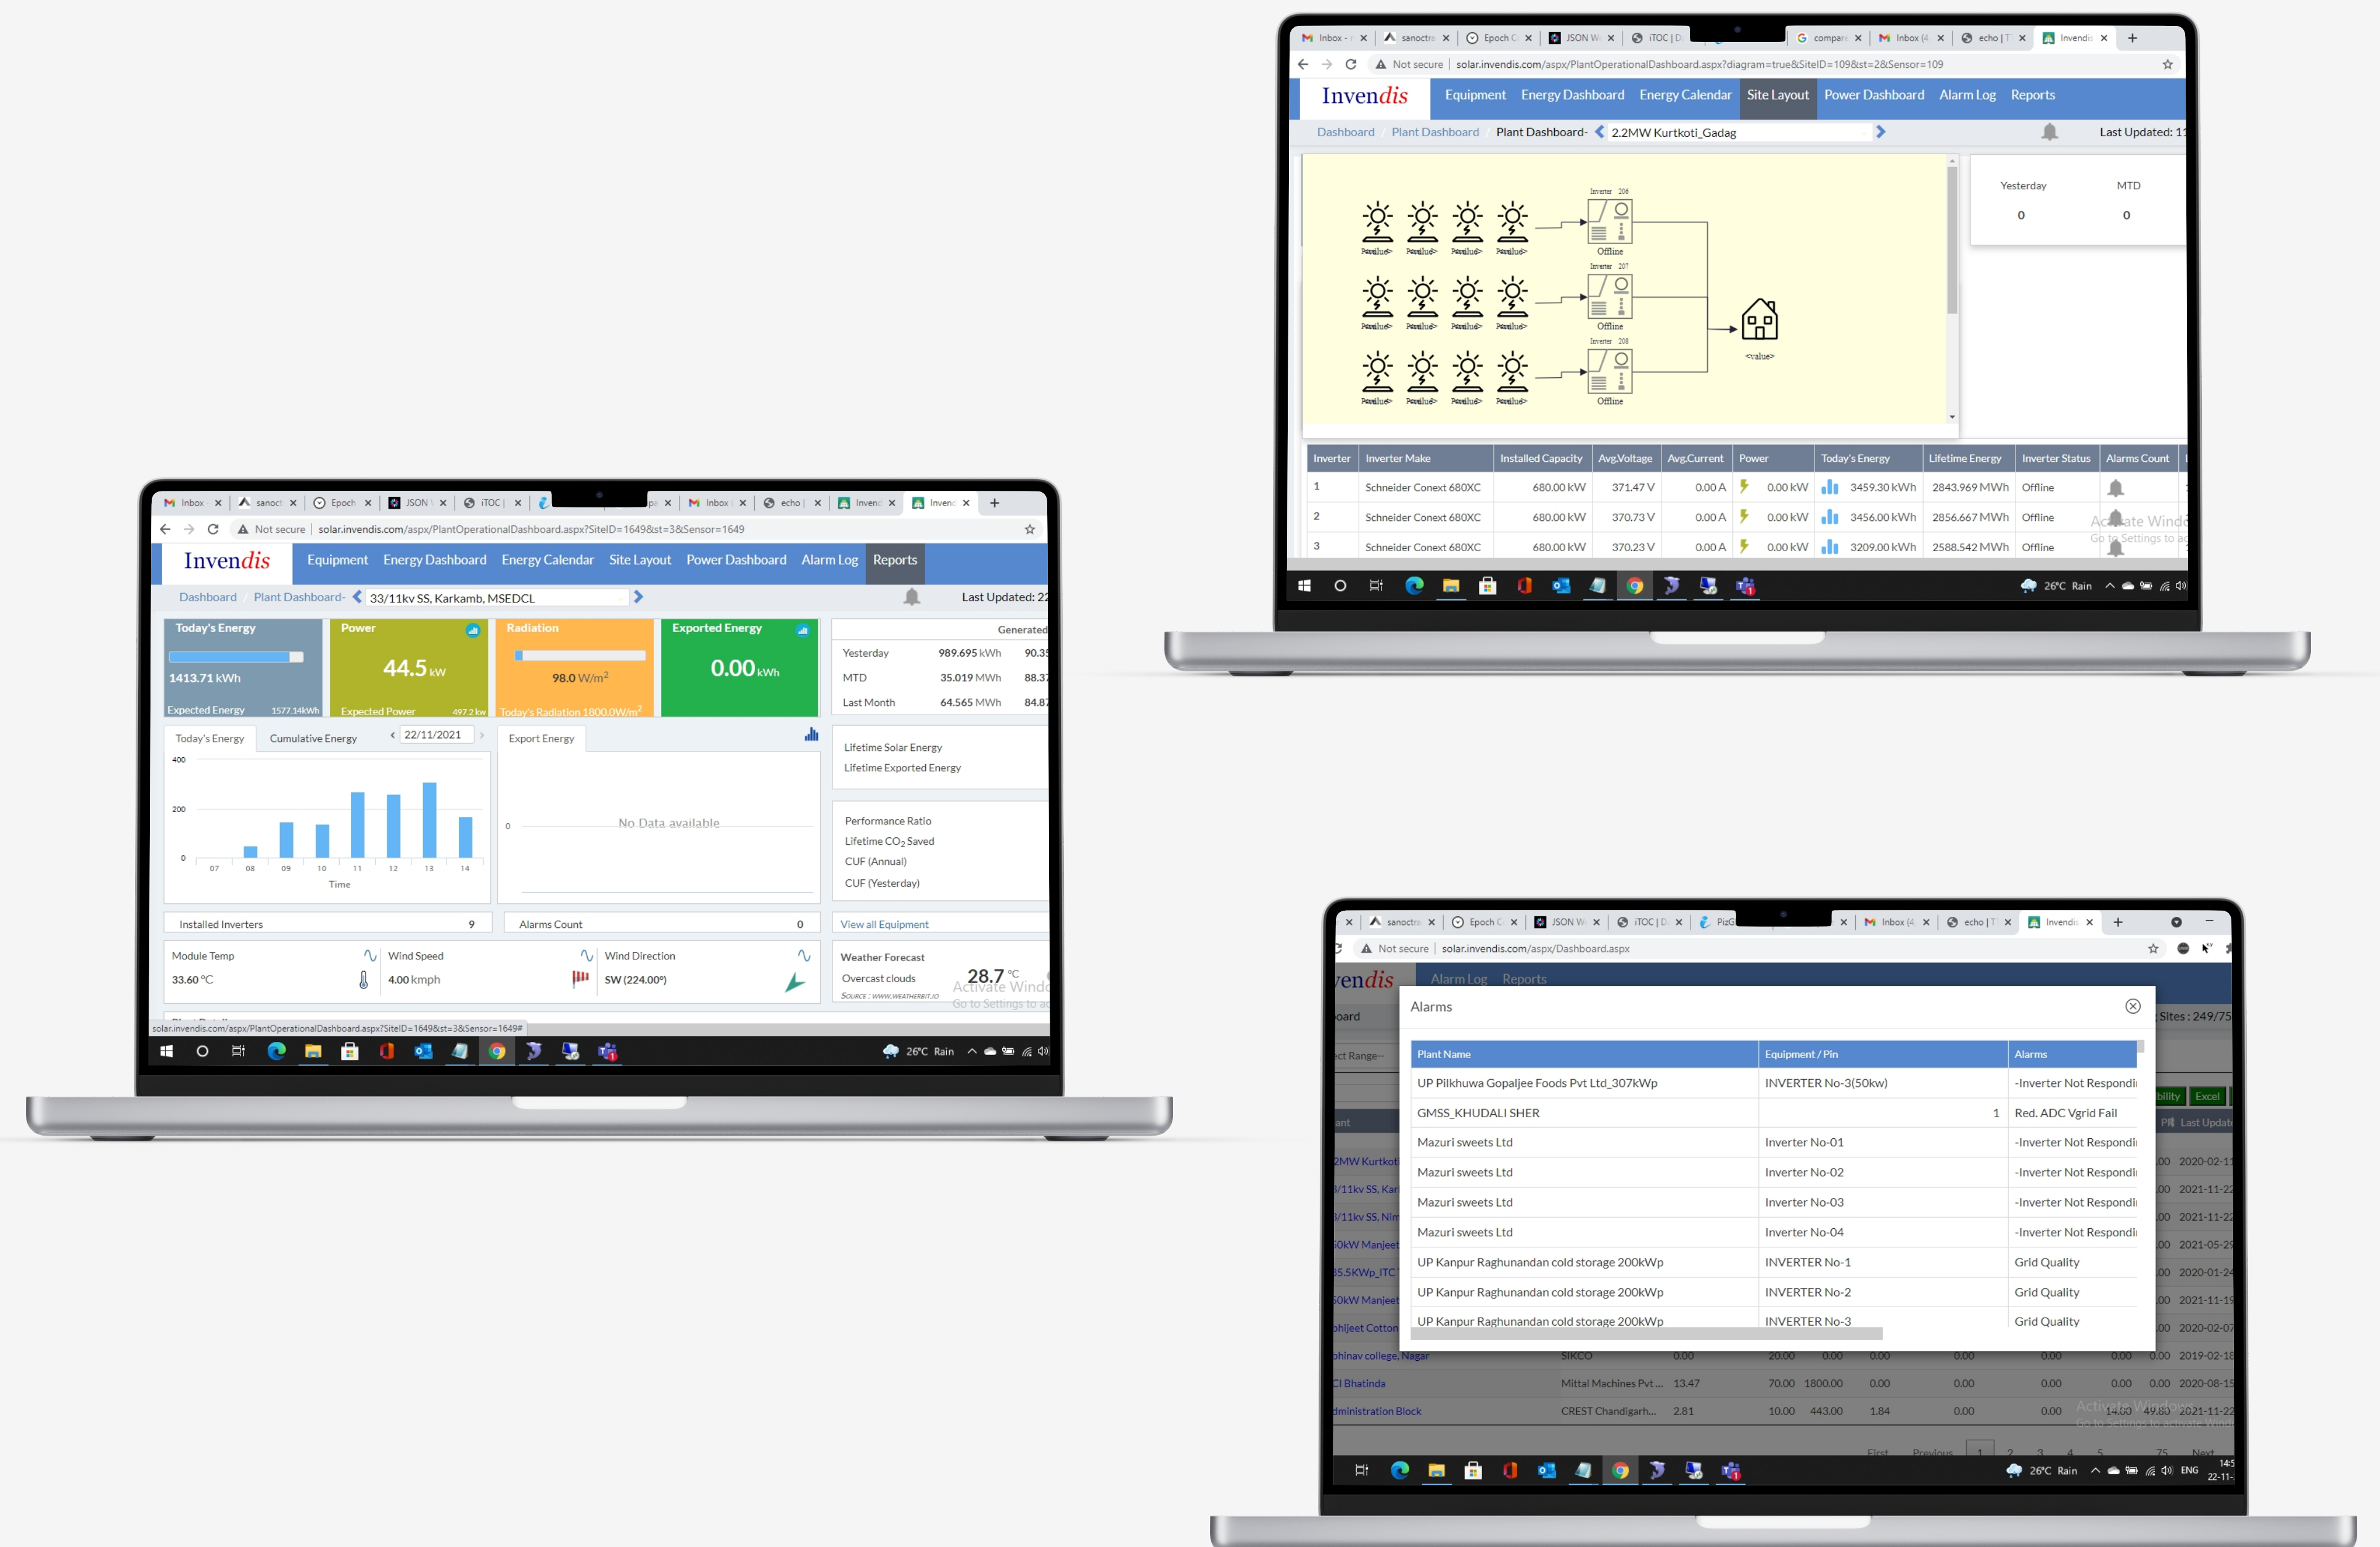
Inbox | sanoctr | Epoch C | JSON W | iTOC | D | compar | Inbox (4 | echo | T | Invendis

Not secure | solar.invendis.com/aspx/PlantOperationalDashboard.aspx?diagram=true&SiteID=109&st=2&Sensor=109

Invendis Equipment Energy Dashboard Energy Calendar Site Layout Power Dashboard Alarm Log Reports

Dashboard / Plant Dashboard / Plant Dashboard- 2.2MW Kurtkoti_Gadag Last Updated: 1

Inverter 206 Offline
Inverter 207 Offline
Inverter 208 Offline
<value>

Yesterday MTD
0 0

| Inverter | Inverter Make | Installed Capacity | Avg.Voltage | Avg.Current | Power | Today's Energy | Lifetime Energy | Inverter Status | Alarms Count |
|---|---|---|---|---|---|---|---|---|---|
| 1 | Schneider Conext 680XC | 680.00 kW | 371.47 V | 0.00 A | 0.00 kW | 3459.30 kWh | 2843.969 MWh | Offline | |
| 2 | Schneider Conext 680XC | 680.00 kW | 370.73 V | 0.00 A | 0.00 kW | 3456.00 kWh | 2856.667 MWh | Offline | |
| 3 | Schneider Conext 680XC | 680.00 kW | 370.23 V | 0.00 A | 0.00 kW | 3209.00 kWh | 2588.542 MWh | Offline | |

Activate Windows Go to Settings to ac
26°C Rain

Inbox | sanoct | Epoch | JSON | iTOC | Inbox | echo | Invend | Invend

Not secure | solar.invendis.com/aspx/PlantOperationalDashboard.aspx?SiteID=1649&st=3&Sensor=1649

Invendis Equipment Energy Dashboard Energy Calendar Site Layout Power Dashboard Alarm Log Reports

Dashboard / Plant Dashboard- 33/11kv SS, Karkamb, MSEDCL Last Updated: 22

Today's Energy 1413.71 kWh Expected Energy 1577.14kWh
Power 44.5 kW Expected Power 497.2 kW
Radiation 98.0 W/m$^2$ Today's Radiation 1800.0W/m$^2$
Exported Energy 0.00 kWh

Generated
Yesterday 989.695 kWh 90.3
MTD 35.019 MWh 88.3
Last Month 64.565 MWh 84.8

Today's Energy Cumulative Energy 22/11/2021
400 200 0
07 08 09 10 11 12 13 14
Time

Export Energy
0 No Data available

Lifetime Solar Energy
Lifetime Exported Energy

Performance Ratio
Lifetime $CO_2$ Saved
CUF (Annual)
CUF (Yesterday)

Installed Inverters 9
Alarms Count 0
View all Equipment

Module Temp 33.60 °C
Wind Speed 4.00 kmph
Wind Direction SW (224.00°)
Weather Forecast Overcast clouds 28.7 °C
Source : www.weatherbit.io
Activate Windo Go to Settings to ac

solar.invendis.com/aspx/PlantOperationalDashboard.aspx?SiteID=1649&st=3&Sensor=1649#
26°C Rain

sanoctr | Epoch C | JSON W | iTOC | D | PizG | Inbox (4 | echo | T | Invendis

Not secure | solar.invendis.com/aspx/Dashboard.aspx

endis Alarm Log Reports

Alarms

| Plant Name | Equipment / Pin | Alarms |
|---|---|---|
| UP Pilkhuwa Gopaljee Foods Pvt Ltd_307kWp | INVERTER No-3(50kw) | -Inverter Not Respondi |
| GMSS_KHUDALI SHER | 1 | Red. ADC Vgrid Fail |
| Mazuri sweets Ltd | Inverter No-01 | -Inverter Not Respondi |
| Mazuri sweets Ltd | Inverter No-02 | -Inverter Not Respondi |
| Mazuri sweets Ltd | Inverter No-03 | -Inverter Not Respondi |
| Mazuri sweets Ltd | Inverter No-04 | -Inverter Not Respondi |
| UP Kanpur Raghunandan cold storage 200kWp | INVERTER No-1 | Grid Quality |
| UP Kanpur Raghunandan cold storage 200kWp | INVERTER No-2 | Grid Quality |
| UP Kanpur Raghunandan cold storage 200kWp | INVERTER No-3 | Grid Quality |

Sites : 249/75
Excel
Last Updat
2MW Kurtkot
3/11kv SS, Kar
3/11kv SS, Nim
0kW Manjee
5.5KWp_ITC
0kW Manjee
bhijeet Cotton
bhinav college, Nagar SIKCO 0.00 20.00 0.00 0.00 0.00 0.00 0.00 0.00 2019-02-18
CI Bhatinda Mittal Machines Pvt ... 13.47 70.00 1800.00 0.00 0.00 0.00 0.00 0.00 2020-08-15
dministration Block CREST Chandigarh... 2.81 10.00 443.00 1.84 0.00 0.00 14.00 49.80 2021-11-22
First Previous 1 2 3 4 5 75 Next
Activate Windows Go to Settings to activate Wind
26°C Rain ENG 14:5 22-11-